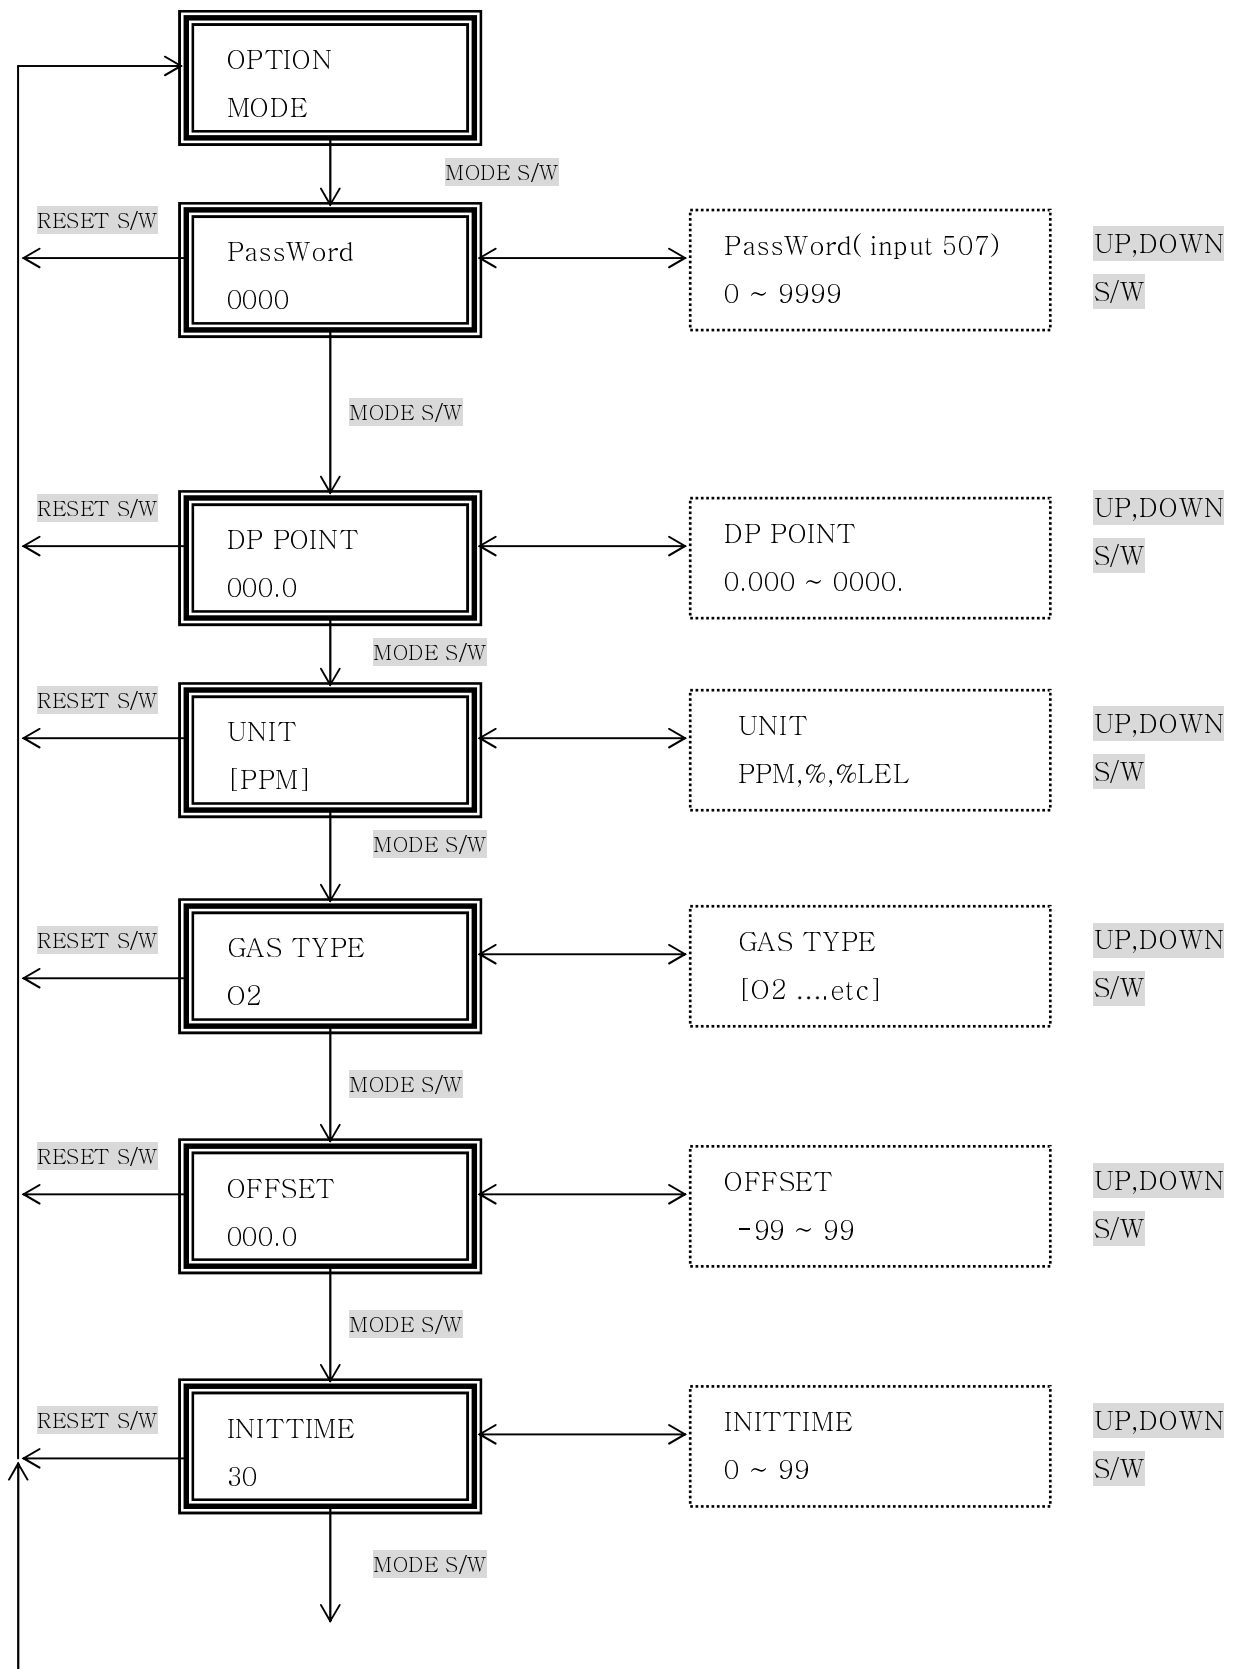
OPTION
MODE

MODE S/W

RESET S/W

PassWord
0000

PassWord( input 507)
0 ~ 9999

UP,DOWN S/W

MODE S/W

RESET S/W

DP POINT
000.0

DP POINT
0.000 ~ 0000.

UP,DOWN S/W

MODE S/W

RESET S/W

UNIT
[PPM]

UNIT
PPM,%,%LEL

UP,DOWN S/W

MODE S/W

RESET S/W

GAS TYPE
O2

GAS TYPE
[O2 ....etc]

UP,DOWN S/W

MODE S/W

RESET S/W

OFFSET
000.0

OFFSET
-99 ~ 99

UP,DOWN S/W

MODE S/W

RESET S/W

INITTIME
30

INITTIME
0 ~ 99

UP,DOWN S/W

MODE S/W